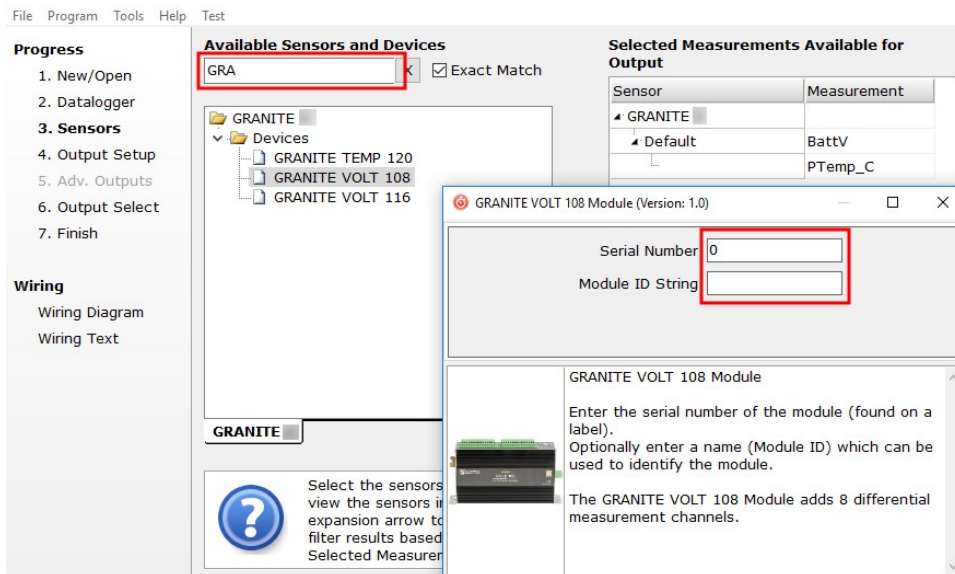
File Program Tools Help Test

Progress
1. New/Open
2. Datalogger
3. Sensors
4. Output Setup
5. Adv. Outputs
6. Output Select
7. Finish

Wiring
Wiring Diagram
Wiring Text

Available Sensors and Devices
GRA
X
☑ Exact Match

GRANITE
Devices
GRANITE TEMP 120
GRANITE VOLT 108
GRANITE VOLT 116

GRANITE

Select the sensors
view the sensors in
expansion arrow to
filter results based
Selected Measuren

Selected Measurements Available for Output

| Sensor | Measurement |
|---|---|
| GRANITE | |
| Default | BattV |
| | PTemp_C |

GRANITE VOLT 108 Module (Version: 1.0)

Serial Number 0
Module ID String

GRANITE VOLT 108 Module

Enter the serial number of the module (found on a label).
Optionally enter a name (Module ID) which can be used to identify the module.

The GRANITE VOLT 108 Module adds 8 differential measurement channels.